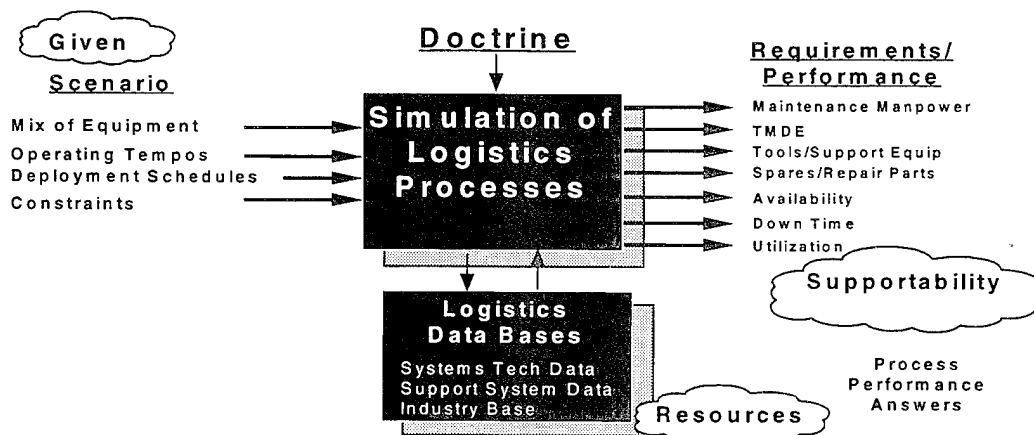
Given

Scenario

Mix of Equipment
Operating Tempos
Deployment Schedules
Constraints

Doctrine

Simulation of Logistics Processes

Requirements/ Performance

Maintenance Manpower
TMDE
Tools/Support Equip
Spares/Repair Parts
Availability
Down Time
Utilization

Supportability

Logistics Data Bases
Systems Tech Data
Support System Data
Industry Base

Resources

Process Performance Answers